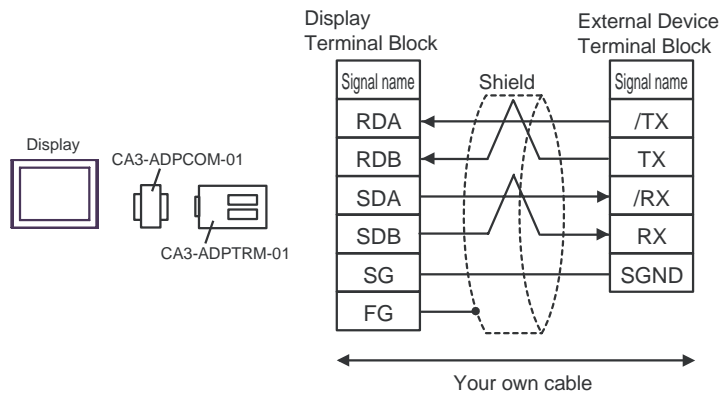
Display
Terminal Block

External Device
Terminal Block

Display

CA3-ADPCOM-01

CA3-ADPTRM-01

Shield

| Signal name |
|---|
| RDA |
| RDB |
| SDA |
| SDB |
| SG |
| FG |

| Signal name |
|---|
| /TX |
| TX |
| /RX |
| RX |
| SGND |

Your own cable